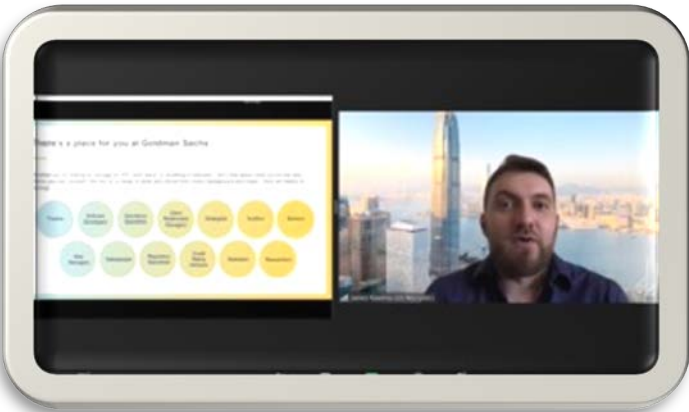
There's a place for you at Goldman Sachs

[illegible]

| Finance | Software Developers | Operations Specialists | Asset Management Managers | Strategists | Auditors | Bankers |
|---|---|---|---|---|---|---|
| Risk Managers | Salespeople | Regulatory Specialists | Credit Risk Advisors | Marketers | Researchers | |

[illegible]